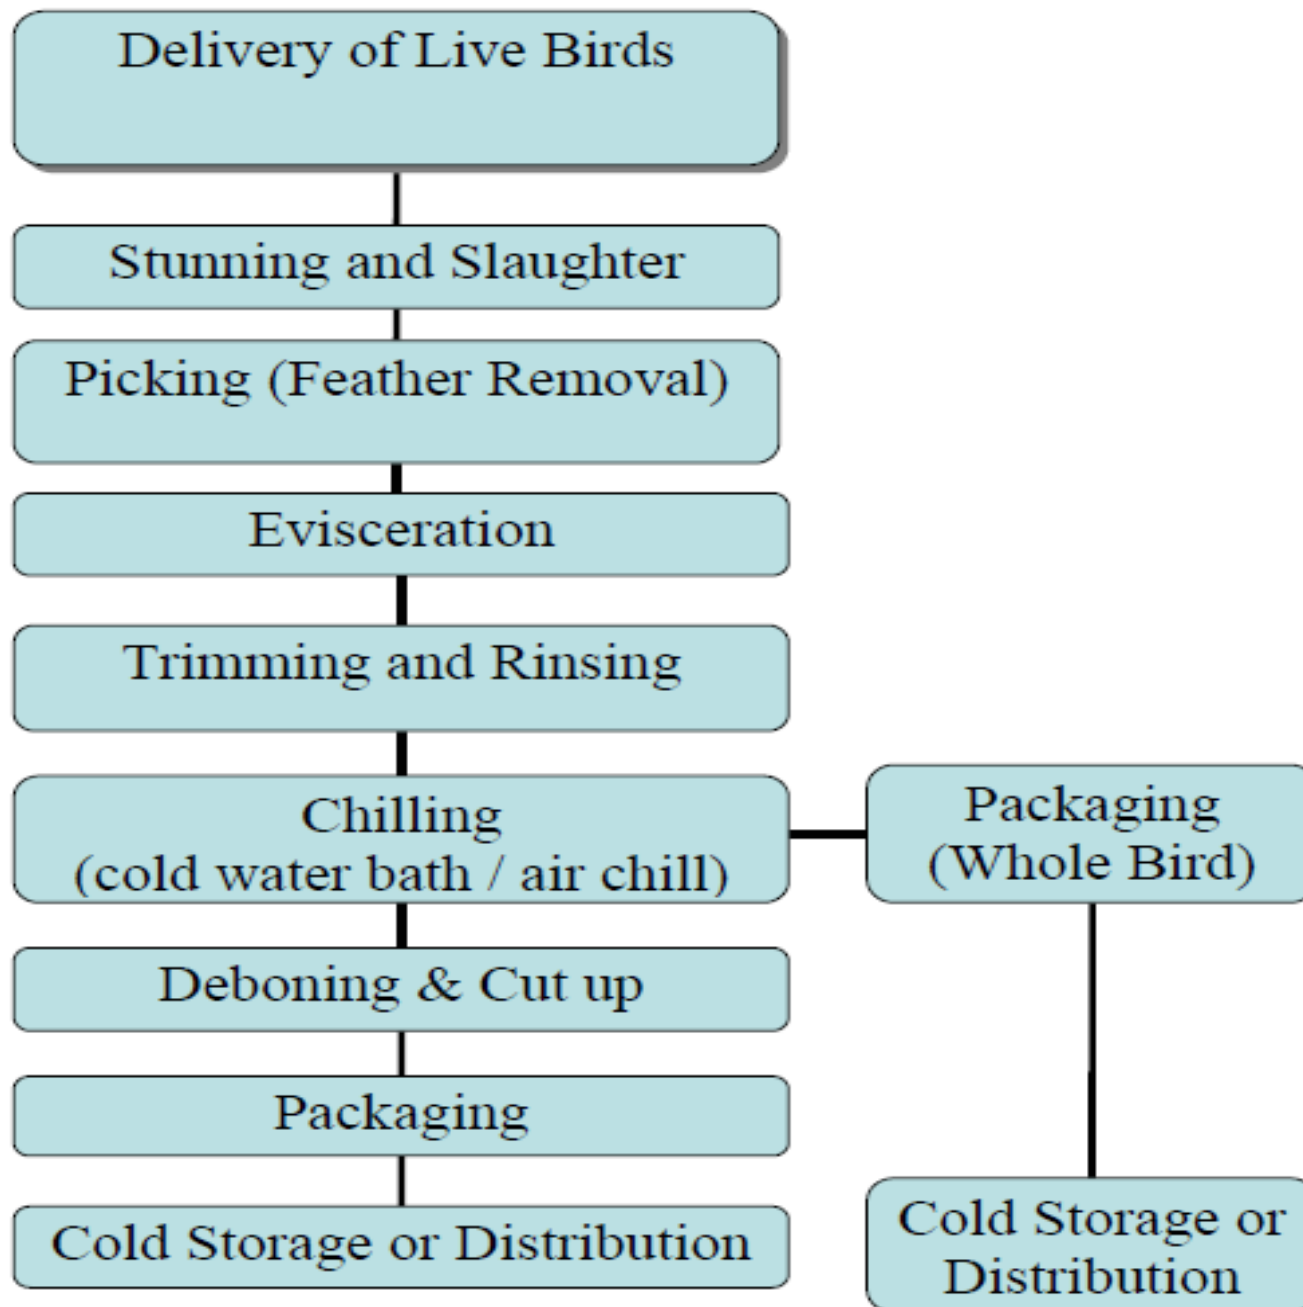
Delivery of Live Birds

Stunning and Slaughter

Picking (Feather Removal)

Evisceration

Trimming and Rinsing

Chilling (cold water bath / air chill)

Packaging (Whole Bird)

Deboning & Cut up

Packaging

Cold Storage or Distribution

Cold Storage or Distribution